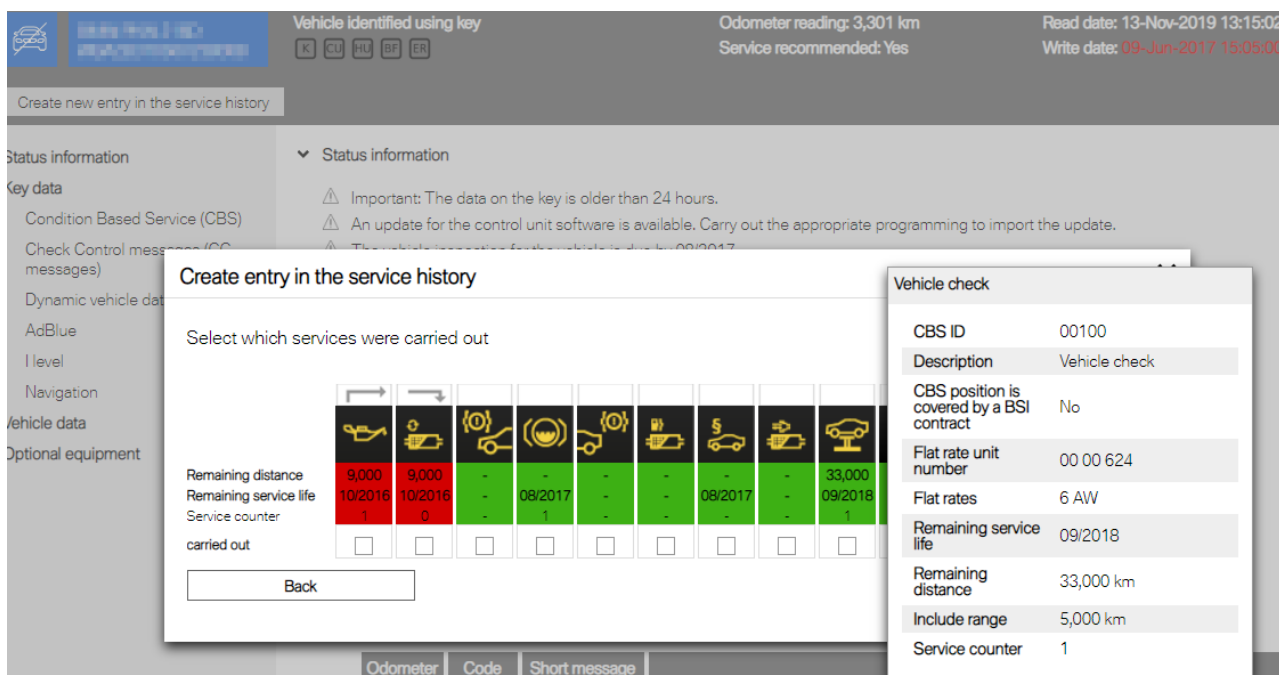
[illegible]

Vehicle identified using key
K CU HU BF ER

Odometer reading: 3,301 km
Service recommended: Yes

Read date: 13-Nov-2019 13:15:02
Write date: 09-Jun-2017 15:05:00

Create new entry in the service history

Status information
Key data
Condition Based Service (CBS)
Check Control messa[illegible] (CC messages)
Dynamic vehicle dat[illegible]
AdBlue
I level
Navigation
Vehicle data
Optional equipment

Status information

Important: The data on the key is older than 24 hours.
An update for the control unit software is available. Carry out the appropriate programming to import the update.
The vehicle inspection for the vehicle is due by 08/2017.

Create entry in the service history

Select which services were carried out

| | | | | | | | | | |
|---|---|---|---|---|---|---|---|---|---|
| Remaining distance | 9,000 | 9,000 | - | - | - | - | - | - | 33,000 |
| Remaining service life | 10/2016 | 10/2016 | - | 08/2017 | - | - | 08/2017 | - | 09/2018 |
| Service counter | 1 | 0 | - | 1 | - | - | - | - | 1 |
| carried out | | | | | | | | | |

Back

Vehicle check

| | |
|---|---|
| CBS ID | 00100 |
| Description | Vehicle check |
| CBS position is covered by a BSI contract | No |
| Flat rate unit number | 00 00 624 |
| Flat rates | 6 AW |
| Remaining service life | 09/2018 |
| Remaining distance | 33,000 km |
| Include range | 5,000 km |
| Service counter | 1 |

Odometer Code Short message